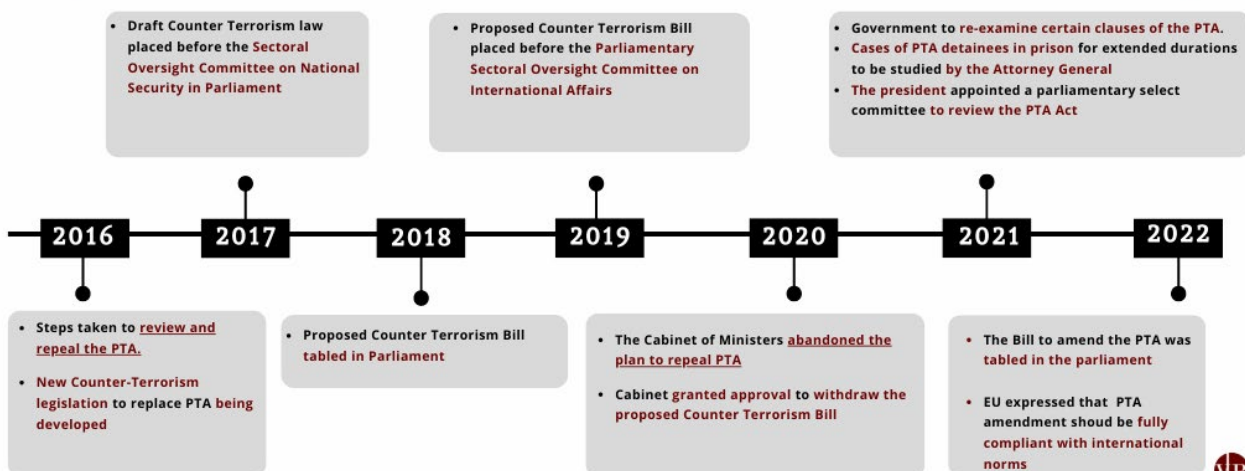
• Draft Counter Terrorism law placed before the Sectoral Oversight Committee on National Security in Parliament

• Proposed Counter Terrorism Bill placed before the Parliamentary Sectoral Oversight Committee on International Affairs

• Government to re-examine certain clauses of the PTA.
• Cases of PTA detainees in prison for extended durations to be studied by the Attorney General
• The president appointed a parliamentary select committee to review the PTA Act

2016 2017 2018 2019 2020 2021 2022

• Steps taken to review and repeal the PTA.
• New Counter-Terrorism legislation to replace PTA being developed

• Proposed Counter Terrorism Bill tabled in Parliament

• The Cabinet of Ministers abandoned the plan to repeal PTA
• Cabinet granted approval to withdraw the proposed Counter Terrorism Bill

• The Bill to amend the PTA was tabled in the parliament
• EU expressed that PTA amendment shoud be fully compliant with international norms